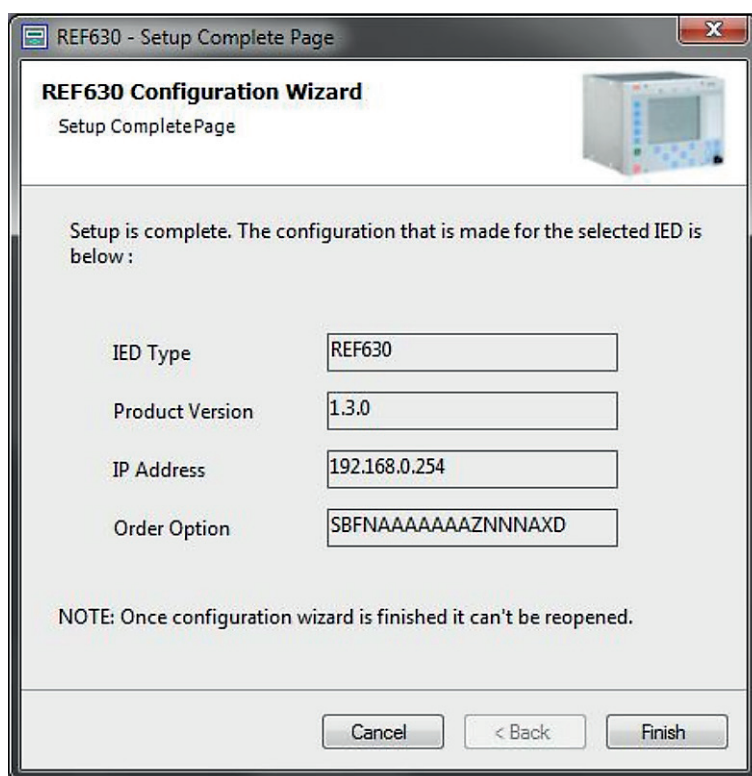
REF630 - Setup Complete Page

REF630 Configuration Wizard
Setup CompletePage

Setup is complete. The configuration that is made for the selected IED is below :

IED Type REF630
Product Version 1.3.0
IP Address 192.168.0.254
Order Option SBFNAAAAAAAZNNNAXD

NOTE: Once configuration wizard is finished it can't be reopened.

Cancel
< Back
Finish